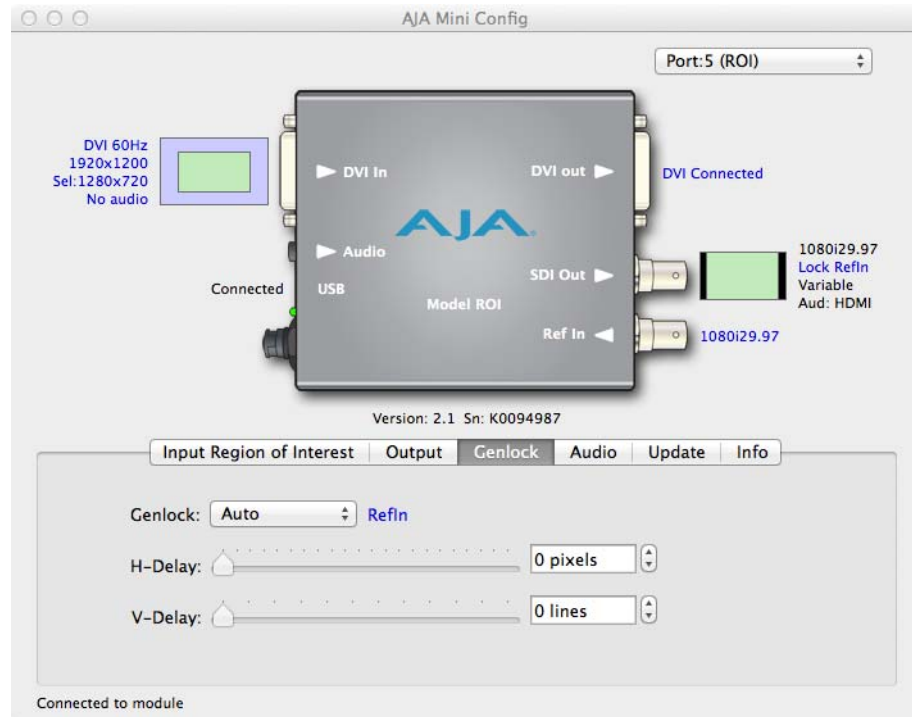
AJA Mini Config

Port:5 (ROI)

DVI 60Hz
1920x1200
Sel:1280x720
No audio

DVI In

DVI out

DVI Connected

AJA

Audio

Connected

USB

SDI Out

1080i29.97
Lock RefIn
Variable
Aud: HDMI

Model ROI

Ref In

1080i29.97

Version: 2.1 Sn: K0094987

Input Region of Interest | Output | Genlock | Audio | Update | Info

Genlock: Auto RefIn

H-Delay: 0 pixels

V-Delay: 0 lines

Connected to module